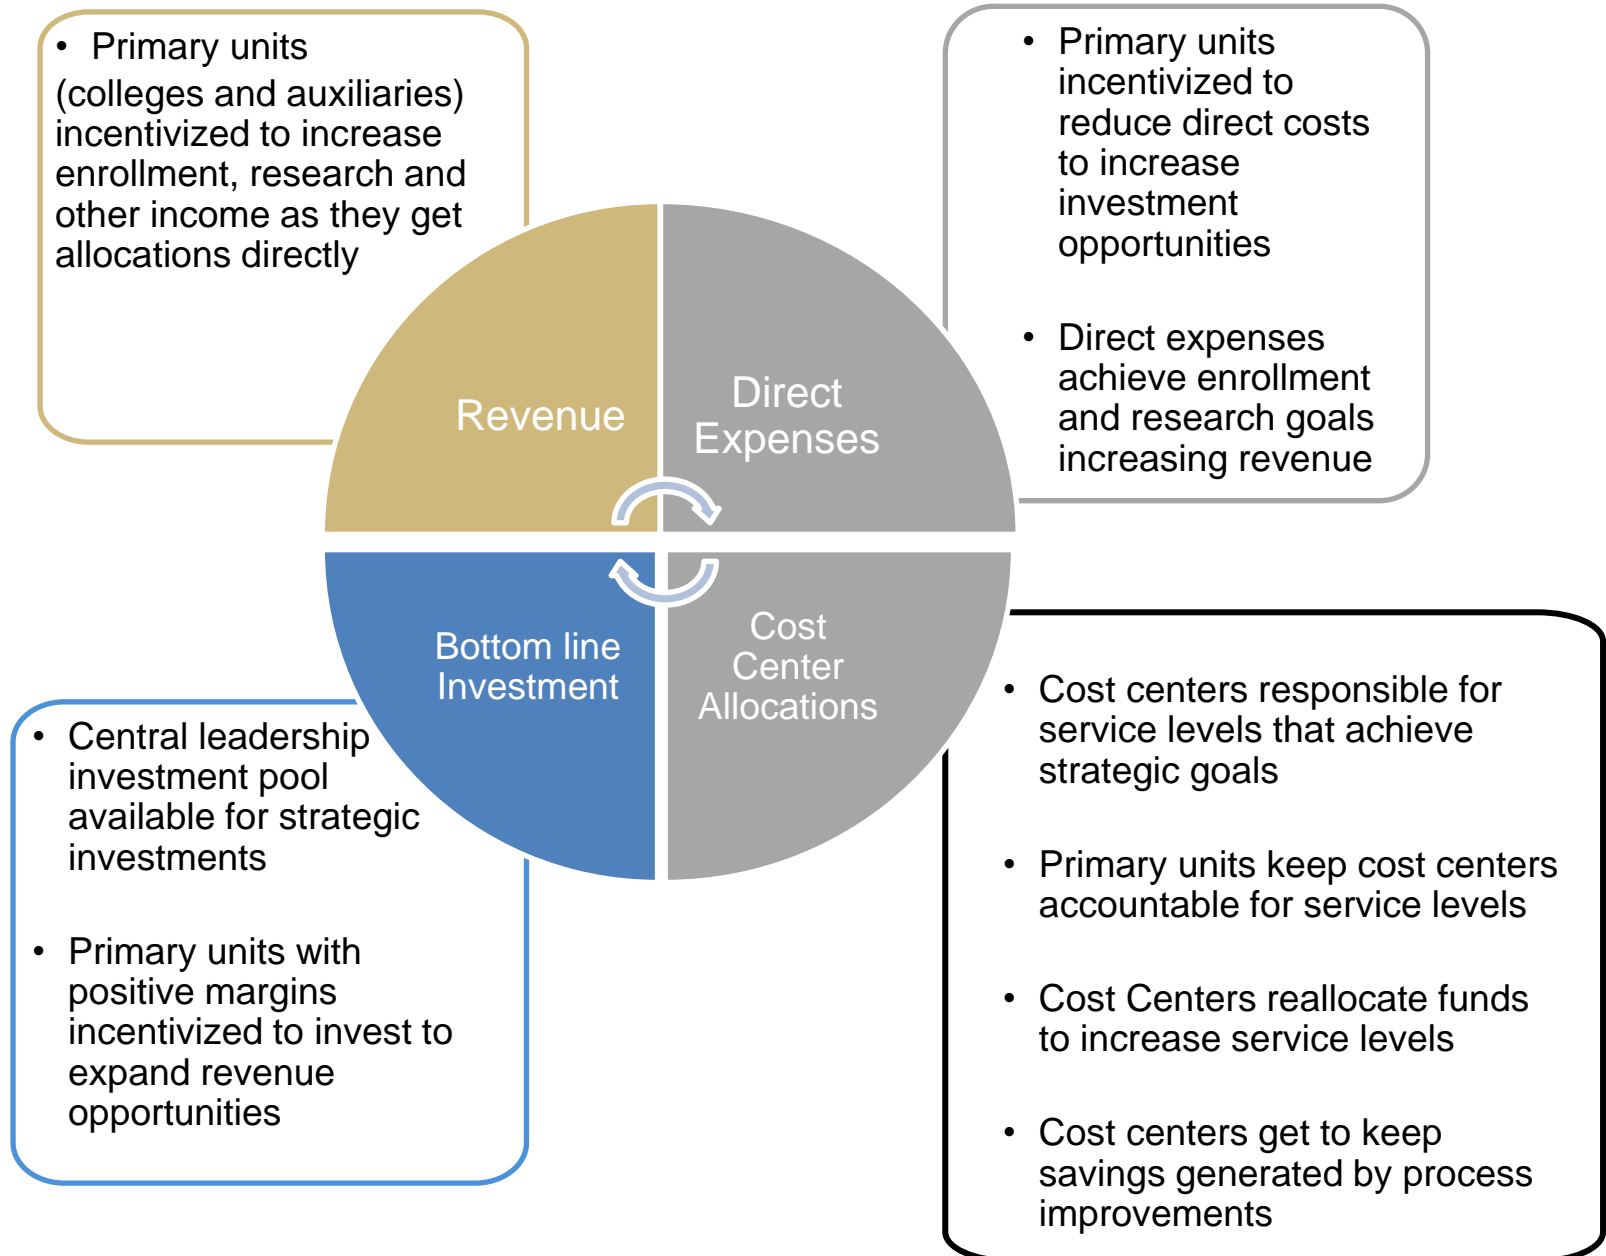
• Primary units (colleges and auxiliaries) incentivized to increase enrollment, research and other income as they get allocations directly

• Primary units incentivized to reduce direct costs to increase investment opportunities

• Direct expenses achieve enrollment and research goals increasing revenue

Revenue

Direct Expenses

Bottom line Investment

Cost Center Allocations

• Central leadership investment pool available for strategic investments

• Primary units with positive margins incentivized to invest to expand revenue opportunities

• Cost centers responsible for service levels that achieve strategic goals

• Primary units keep cost centers accountable for service levels

• Cost Centers reallocate funds to increase service levels

• Cost centers get to keep savings generated by process improvements